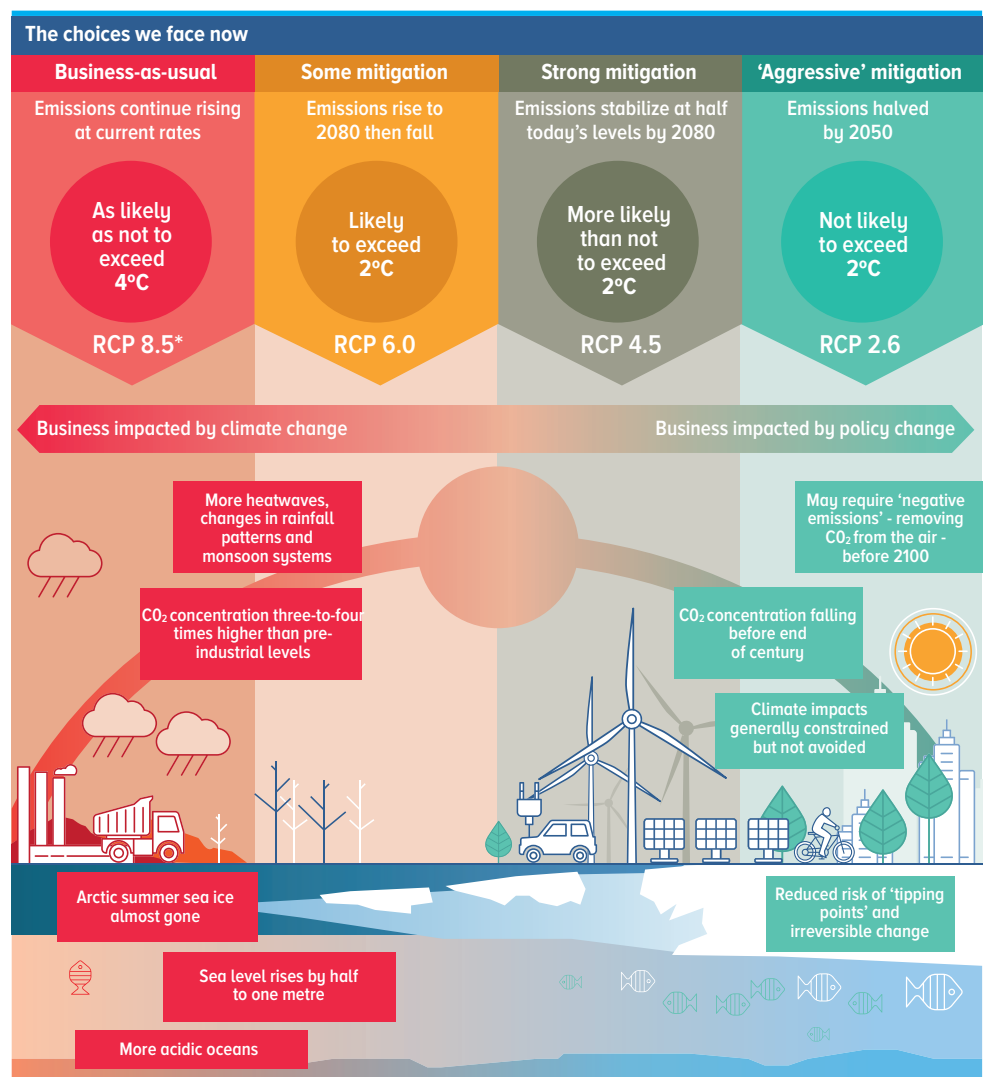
The choices we face now

Business-as-usual

Emissions continue rising at current rates

As likely as not to exceed 4ºC

RCP 8.5*

Some mitigation

Emissions rise to 2080 then fall

Likely to exceed 2ºC

RCP 6.0

Strong mitigation

Emissions stabilize at half today's levels by 2080

More likely than not to exceed 2ºC

RCP 4.5

'Aggressive' mitigation

Emissions halved by 2050

Not likely to exceed 2ºC

RCP 2.6

Business impacted by climate change

Business impacted by policy change

More heatwaves, changes in rainfall patterns and monsoon systems

C0₂ concentration three-to-four times higher than pre-industrial levels

May require 'negative emissions' - removing C0₂ from the air - before 2100

C0₂ concentration falling before end of century

Climate impacts generally constrained but not avoided

Arctic summer sea ice almost gone

Sea level rises by half to one metre

More acidic oceans

Reduced risk of 'tipping points' and irreversible change